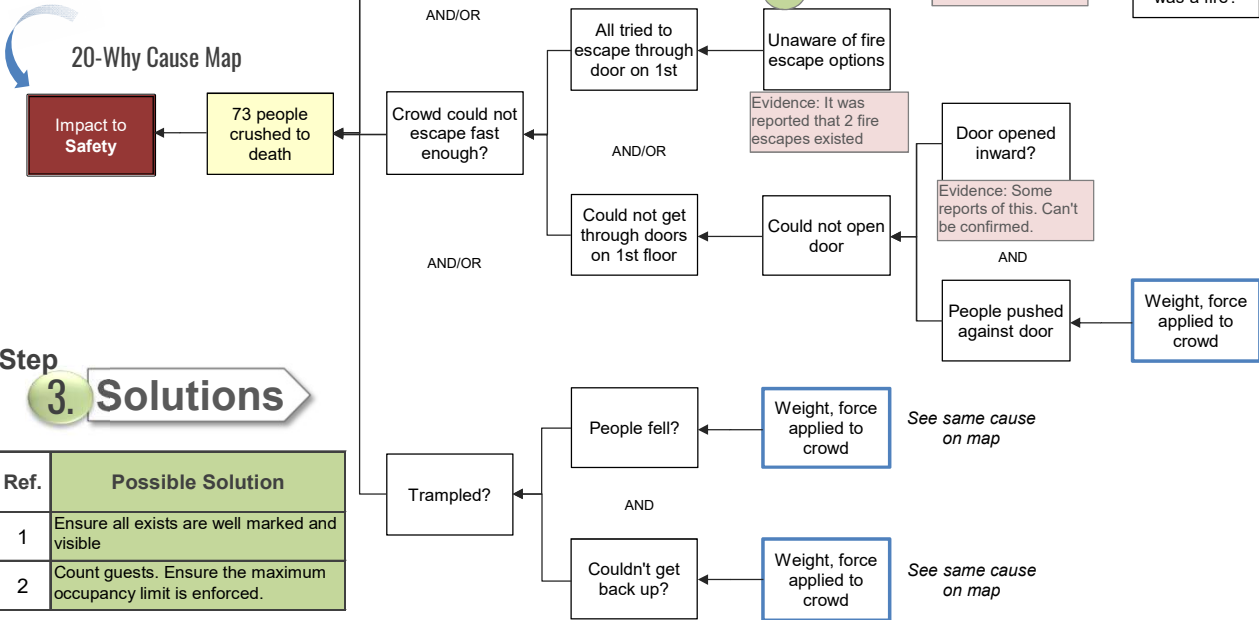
was a fire?

20-Why Cause Map

Impact to Safety

73 people crushed to death

AND/OR

Crowd could not escape fast enough?

All tried to escape through door on 1st

Unaware of fire escape options

Evidence: It was reported that 2 fire escapes existed

AND/OR

Door opened inward?

Evidence: Some reports of this. Can't be confirmed.

Could not get through doors on 1st floor

Could not open door

AND/OR

AND

People pushed against door

Weight, force applied to crowd

Step 3. Solutions

| Ref. | Possible Solution |
|---|---|
| 1 | Ensure all exists are well marked and visible |
| 2 | Count guests. Ensure the maximum occupancy limit is enforced. |

Trampled?

People fell?

Weight, force applied to crowd

See same cause on map

AND

Couldn't get back up?

Weight, force applied to crowd

See same cause on map